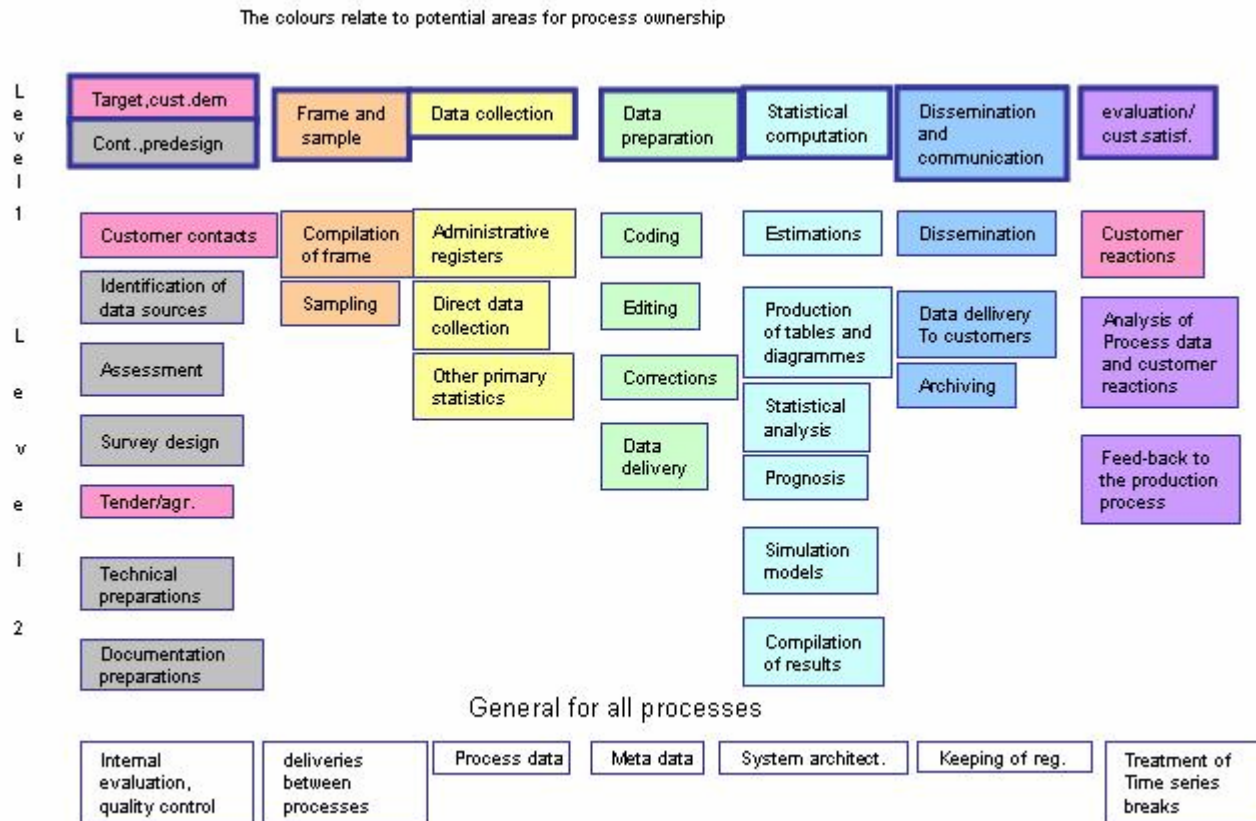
The colours relate to potential areas for process ownership

Level 1

Target,cust.dem

Cont.,predesign

Frame and sample

Data collection

Data preparation

Statistical computation

Dissemination and communication

evaluation/ cust.satisf.

Level 2

Customer contacts

Identification of data sources

Assessment

Survey design

Tender/agr.

Technical preparations

Documentation preparations

Compilation of frame

Sampling

Administrative registers

Direct data collection

Other primary statistics

Coding

Editing

Corrections

Data delivery

Estimations

Production of tables and diagrammes

Statistical analysis

Prognosis

Simulation models

Compilation of results

Dissemination

Data dellivery To customers

Archiving

Customer reactions

Analysis of Process data and customer reactions

Feed-back to the production process

General for all processes

Internal evaluation, quality control

deliveries between processes

Process data

Meta data

System architect.

Keeping of reg.

Treatment of Time series breaks